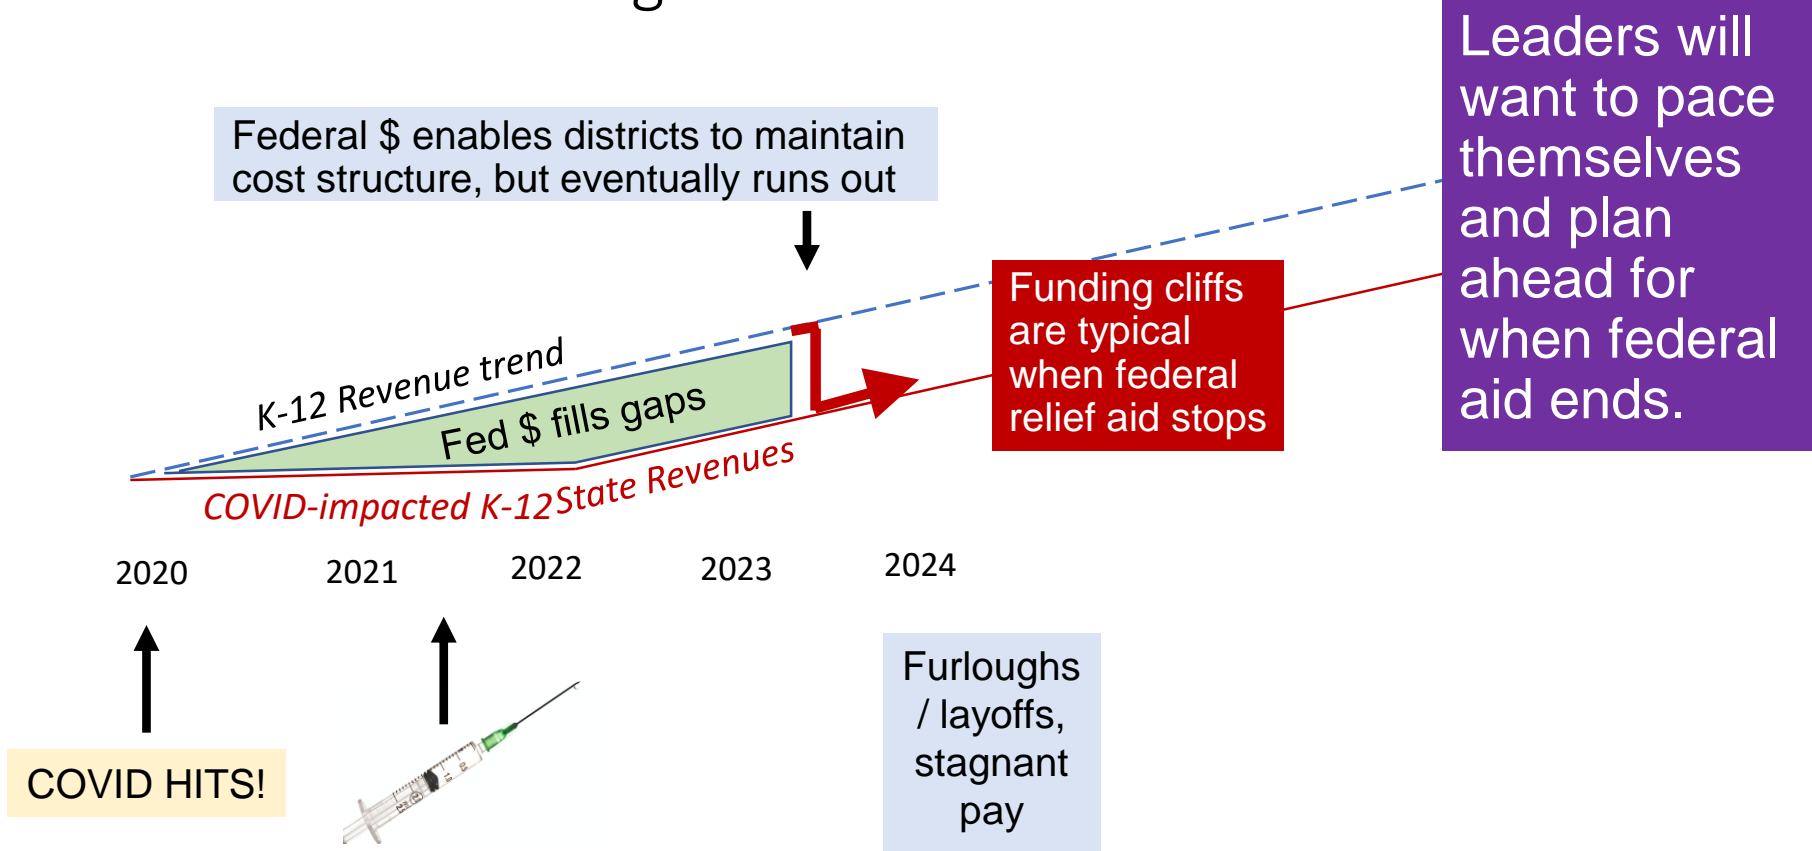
Federal \$ enables districts to maintain cost structure, but eventually runs out

Leaders will want to pace themselves and plan ahead for when federal aid ends.

K-12 Revenue trend

Fed \$ fills gaps

Funding cliffs are typical when federal relief aid stops

COVID-impacted K-12 State Revenues

2020

2021

2022

2023

2024

COVID HITS!

Furloughs / layoffs, stagnant pay